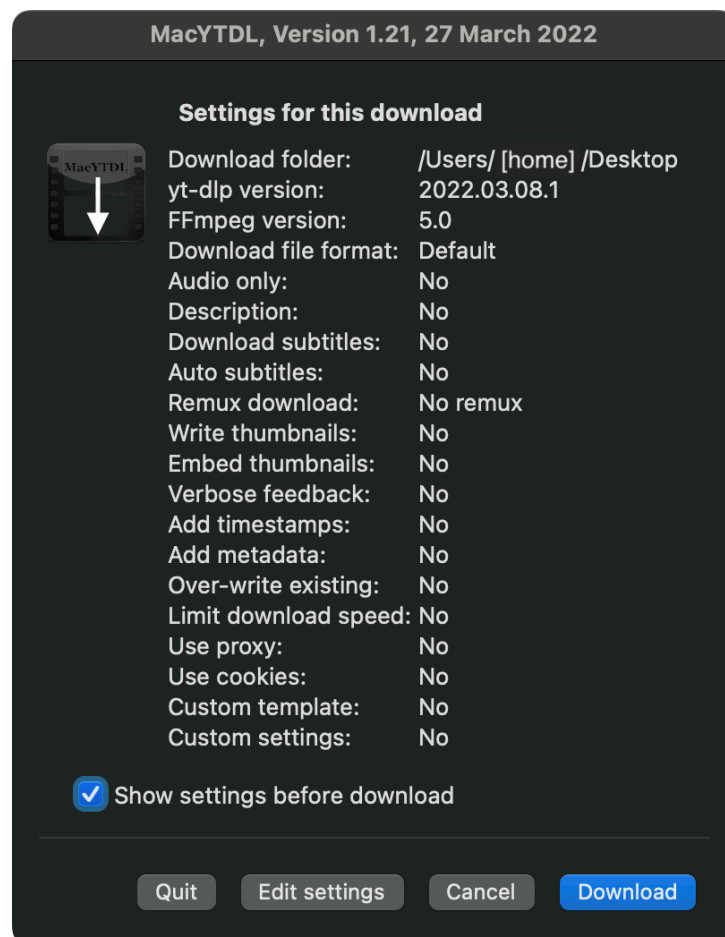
MacYTDL, Version 1.21, 27 March 2022

Settings for this download

MacYTDL

| | |
|---|---|
| Download folder: | /Users/ [home] /Desktop |
| yt-dlp version: | 2022.03.08.1 |
| FFmpeg version: | 5.0 |
| Download file format: | Default |
| Audio only: | No |
| Description: | No |
| Download subtitles: | No |
| Auto subtitles: | No |
| Remux download: | No remux |
| Write thumbnails: | No |
| Embed thumbnails: | No |
| Verbose feedback: | No |
| Add timestamps: | No |
| Add metadata: | No |
| Over-write existing: | No |
| Limit download speed: | No |
| Use proxy: | No |
| Use cookies: | No |
| Custom template: | No |
| Custom settings: | No |

Show settings before download

Quit Edit settings Cancel Download